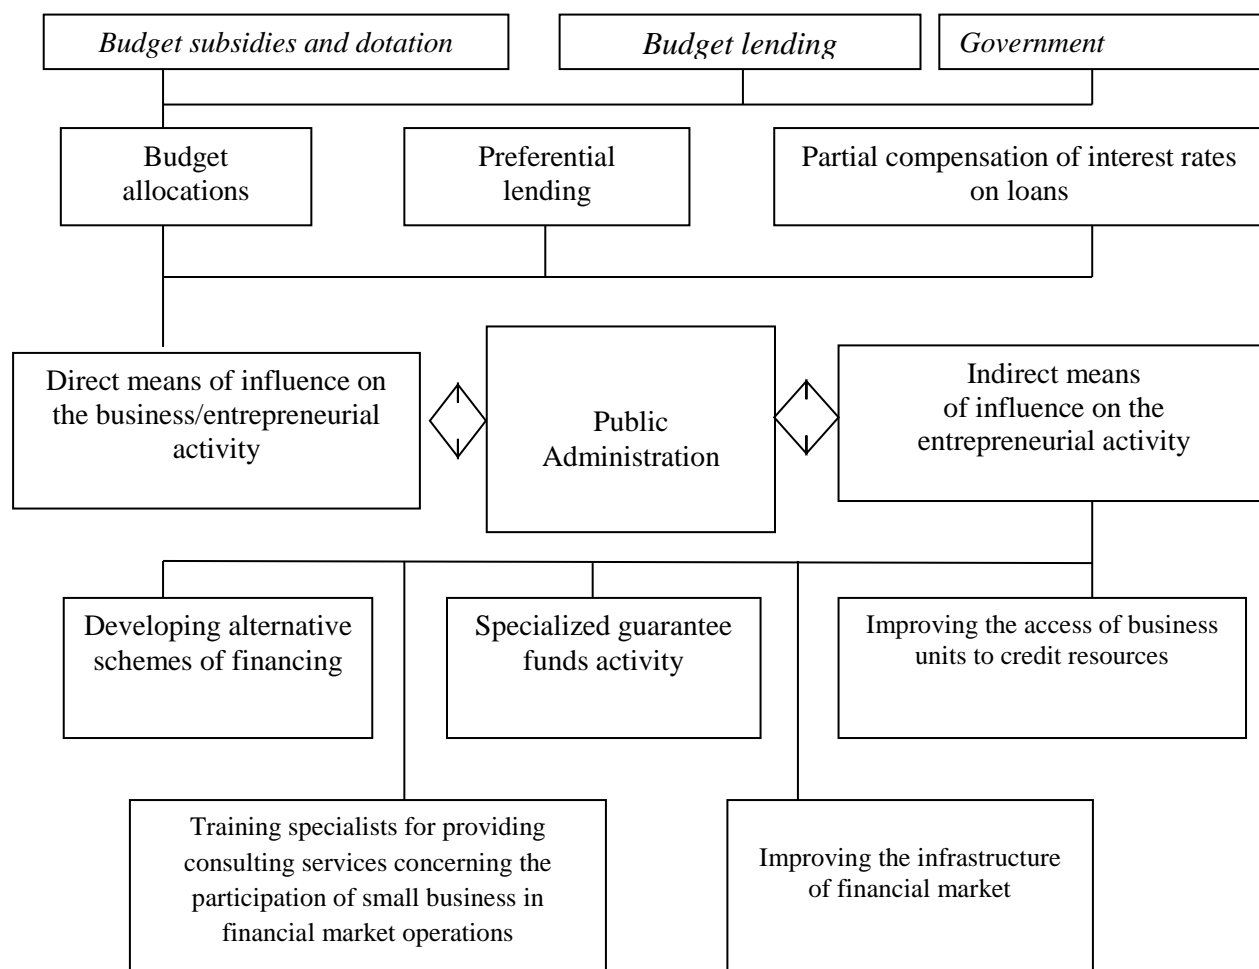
*Budget subsidies and dotation*

*Budget lending*

*Government*

Budget allocations

Preferential lending

Partial compensation of interest rates on loans

Direct means of influence on the business/entrepreneurial activity

Public Administration

Indirect means of influence on the entrepreneurial activity

Developing alternative schemes of financing

Specialized guarantee funds activity

Improving the access of business units to credit resources

Training specialists for providing consulting services concerning the participation of small business in financial market operations

Improving the infrastructure of financial market